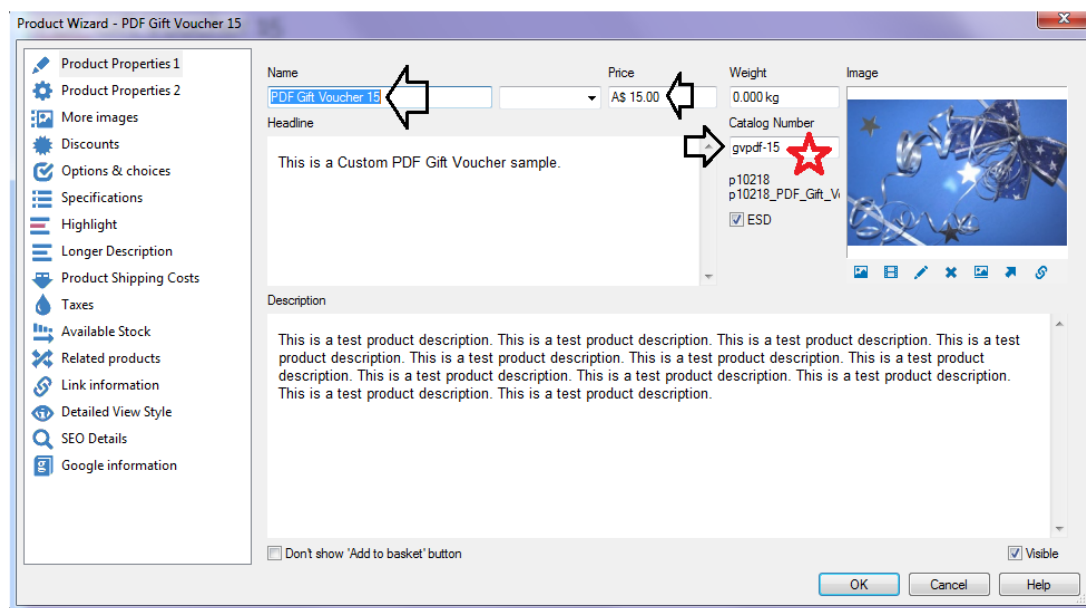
Product Wizard - PDF Gift Voucher 15

Product Properties 1
Product Properties 2
More images
Discounts
Options & choices
Specifications
Highlight
Longer Description
Product Shipping Costs
Taxes
Available Stock
Related products
Link information
Detailed View Style
SEO Details
Google information

Name
PDF Gift Voucher 15
Price
A$ 15.00
Weight
0.000 kg
Image
Headline
This is a Custom PDF Gift Voucher sample.
Catalog Number
gvpdf-15
p10218
p10218_PDF_Gift_V
ESD

Description
This is a test product description. This is a test product description. This is a test product description. This is a test product description. This is a test product description. This is a test product description. This is a test product description. This is a test product description. This is a test product description. This is a test product description. This is a test product description. This is a test product description.

Don't show 'Add to basket' button
Visible
OK
Cancel
Help